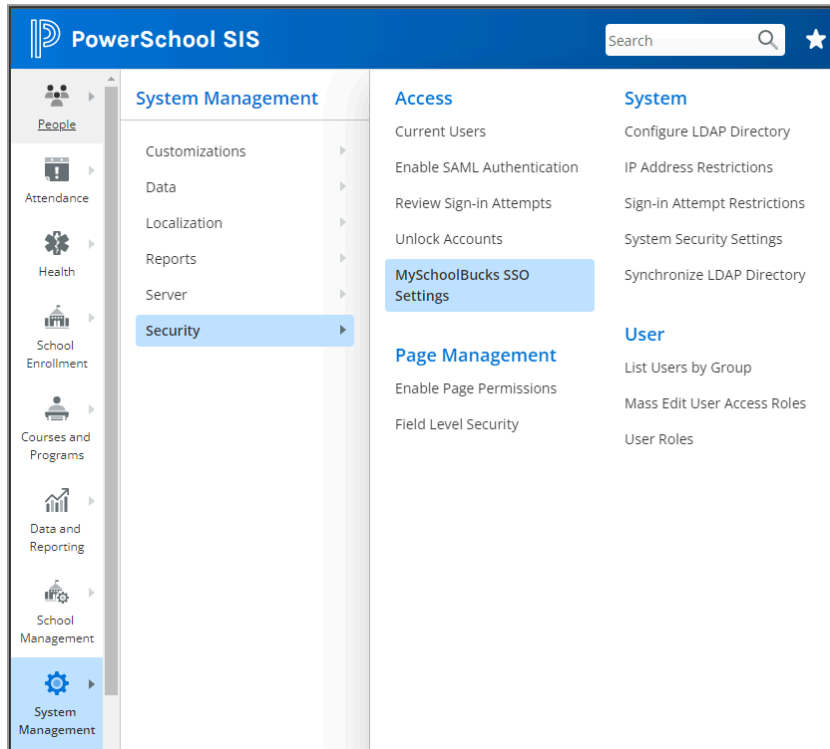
PowerSchool SIS

Search

People

Attendance

Health

School Enrollment

Courses and Programs

Data and Reporting

School Management

System Management

System Management

Customizations

Data

Localization

Reports

Server

Security

Access

Current Users

Enable SAML Authentication

Review Sign-in Attempts

Unlock Accounts

MySchoolBucks SSO Settings

Page Management

Enable Page Permissions

Field Level Security

System

Configure LDAP Directory

IP Address Restrictions

Sign-in Attempt Restrictions

System Security Settings

Synchronize LDAP Directory

User

List Users by Group

Mass Edit User Access Roles

User Roles